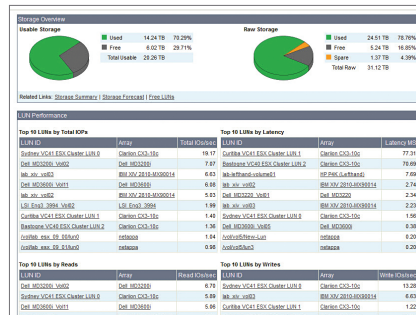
Storage Overview

Usable Storage

| | | |
|---|---|---|
| Used | 14.24 TB | 70.29% |
| Free | 6.02 TB | 29.71% |
| Total Usable | 20.26 TB | |

Raw Storage

| | | |
|---|---|---|
| Used | 24.51 TB | 78.76% |
| Free | 5.24 TB | 16.85% |
| Spare | 1.37 TB | 4.39% |
| Total Raw | 31.12 TB | |

Related Links: Storage Summary | Storage Forecast | Free LUNs

LUN Performance

Top 10 LUNs by Total IOPs

| LUN ID | Array | Total IOs/sec |
|---|---|---|
| Sydney VC41 ESX Cluster LUN 0 | Clariion CX3-10c | 19.17 |
| Dell MD3200i Vol02 | Dell MD3200i | 7.07 |
| lab_xiv_vol03 | IBM XIV 2810-MX00014 | 6.63 |
| Dell MD3600i Vol11 | Dell MD3600i | 6.08 |
| lab_xiv_vol02 | IBM XIV 2810-MX00014 | 5.03 |
| LSI Eng3_3994_Vol82 | LSI Eng3_3994 | 1.99 |
| Curitiba VC41 ESX Cluster LUN 1 | Clariion CX3-10c | 1.48 |
| Bastogne VC40 ESX Cluster LUN 2 | Clariion CX3-10c | 1.36 |
| /vol/lab_esx_09_008/lun0 | netappa | 1.02 |
| /vol/lab_esx_09_01/lun0 | netappa | 0.96 |

Top 10 LUNs by Latency

| LUN ID | Array | Latency MS |
|---|---|---|
| Curitiba VC41 ESX Cluster LUN 1 | Clariion CX3-10c | 77.31 |
| Bastogne VC40 ESX Cluster LUN 2 | Clariion CX3-10c | 70.69 |
| lab-lefthand-volume01 | HP P4K (Lefthand) | 7.69 |
| lab_xiv_vol02 | IBM XIV 2810-MX00014 | 2.74 |
| Dell MD3220_Vol01 | Dell MD3220 | 2.34 |
| lab_xiv_vol03 | IBM XIV 2810-MX00014 | 2.23 |
| Sydney VC41 ESX Cluster LUN 0 | Clariion CX3-10c | 1.56 |
| Dell MD3600i_Vol05 | Dell MD3600i | 0.38 |
| /vol/vol6/Test-Lun | netappa | 0.20 |
| /vol/vol5/lun3 | netappa | 0.20 |

Top 10 LUNs by Reads

| LUN ID | Array | Read IOs/sec |
|---|---|---|
| Dell MD3200i Vol02 | Dell MD3200i | 6.96 |
| Sydney VC41 ESX Cluster LUN 0 | Clariion CX3-10c | 5.89 |
| Dell MD3600i Vol11 | Dell MD3600i | 5.86 |

Top 10 LUNs by Writes

| LUN ID | Array | Write IOs/sec |
|---|---|---|
| Sydney VC41 ESX Cluster LUN 0 | Clariion CX3-10c | 13.28 |
| lab_xiv_vol03 | IBM XIV 2810-MX00014 | 6.63 |
| Curitiba VC41 ESX Cluster LUN 1 | Clariion CX3-10c | 1.22 |